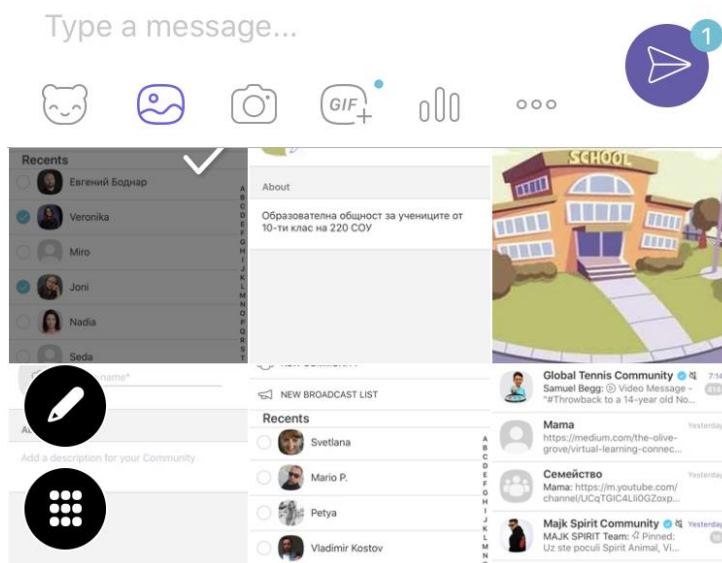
Type a message...

1

GIF

Recents
Евгений Боднар
Veronika
Miro
Joni
Nadia
Seda

A B C D E F G H I J K L M N O P Q R S T

name*

Add a description for your Community

About
Образователна общност за учениците от 10-ти клас на 220 СОУ

NEW BROADCAST LIST
Recents
Svetlana
Mario P.
Petya
Vladimir Kostov

SCHOOL

Global Tennis Community
Samuel Begg: Video Message - "#Throwback to a 14-year old No...
7:14

Mama
https://medium.com/the-olive-grove/virtual-learning-connec...
Yesterday

Семейство
Mama: https://m.youtube.com/channel/UCqTGIC4Lli0GZoxp...
Yesterday

Majk Spirit Community
MAJK SPIRIT Team: Pinned: Uz ste poculi Spirit Animal, Vi...
Yesterday